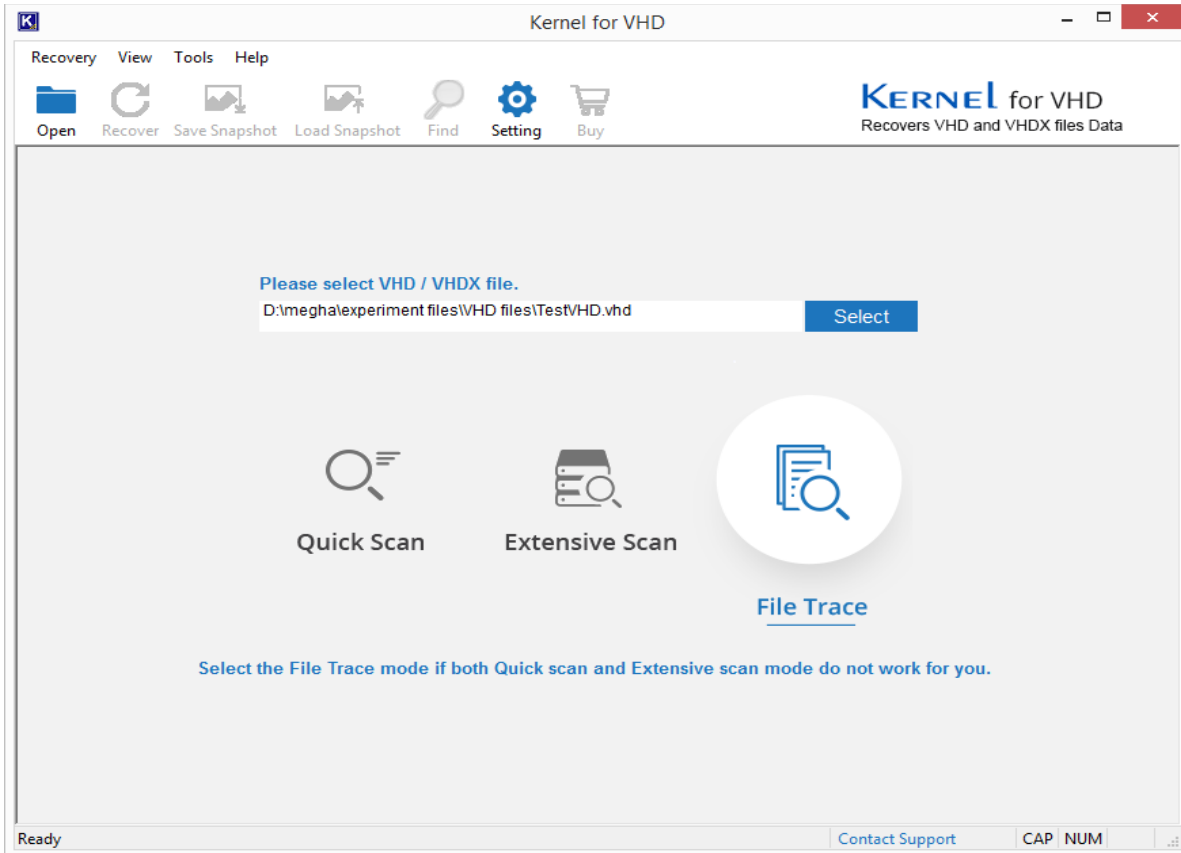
Kernel for VHD

Recovery View Tools Help

Open Recover Save Snapshot Load Snapshot Find Setting Buy

KERNEL for VHD
Recovers VHD and VHDX files Data

Please select VHD / VHDX file.

D:\megha\experiment files\VHD files\TestVHD.vhd

Select

Quick Scan

Extensive Scan

File Trace

Select the File Trace mode if both Quick scan and Extensive scan mode do not work for you.

Ready

Contact Support

CAP NUM